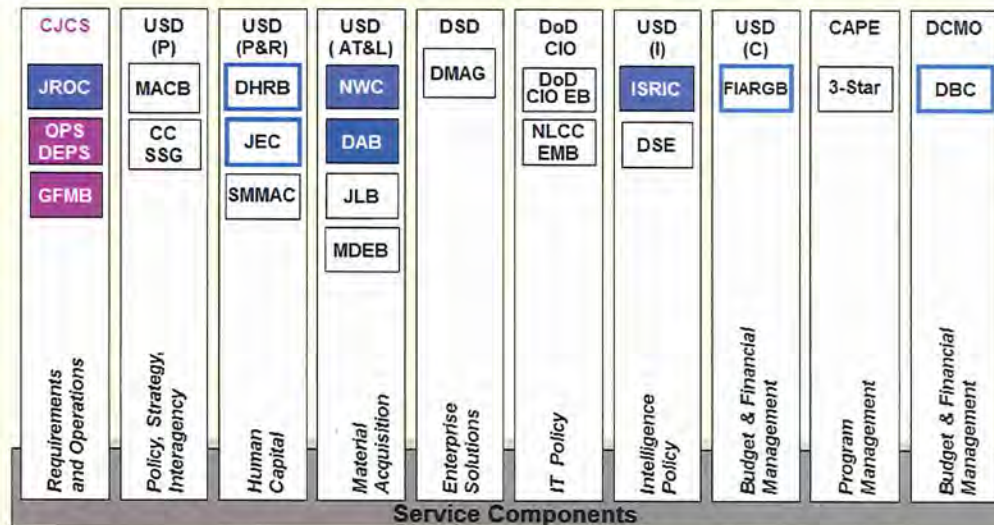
CJCS

JROC

OPS DEPS

GFMB

Requirements and Operations

USD (P)

MACB

CC SSG

Policy, Strategy, Interagency

USD (P&R)

DHRB

JEC

SMMAC

Human Capital

USD (AT&L)

NWC

DAB

JLB

MDEB

Material Acquisition

DSD

DMAG

Enterprise Solutions

DoD CIO

DoD CIO EB

NLCC EMB

IT Policy

USD (I)

ISRIC

DSE

Intelligence Policy

USD (C)

FIARGB

Budget & Financial Management

CAPE

3-Star

Program Management

DCMO

DBC

Budget & Financial Management

Service Components